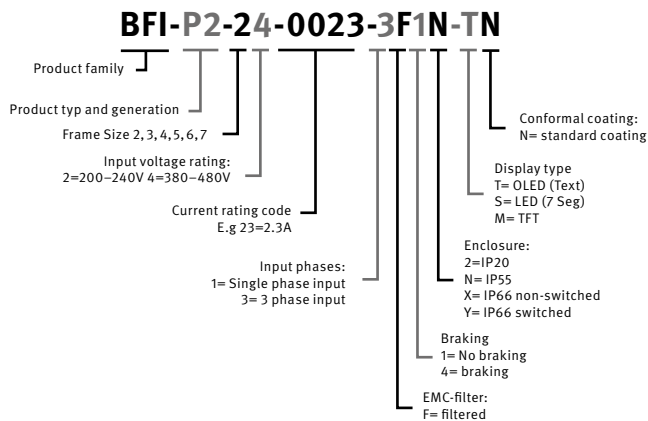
BFI-P2-24-0023-3F1N-TN

Product family

Product typ and generation

Frame Size 2, 3, 4, 5, 6, 7

Input voltage rating:
2=200–240V 4=380–480V

Current rating code
E.g 23=2.3A

Input phases:
1= Single phase input
3= 3 phase input

EMC-filter:
F= filtered

Braking
1= No braking
4= braking

Enclosure:
2=IP20
N= IP55
X= IP66 non-switched
Y= IP66 switched

Display type
T= OLED (Text)
S= LED (7 Seg)
M= TFT

Conformal coating:
N= standard coating